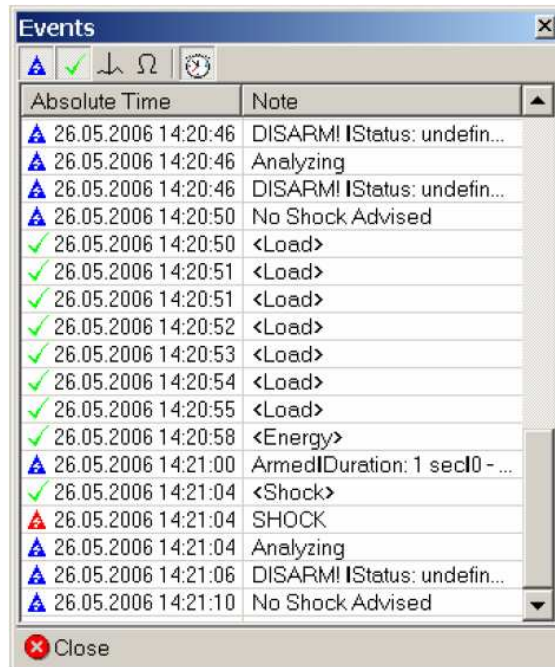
Events

| Absolute Time | Note |
|---|---|
| 26.05.2006 14:20:46 | DISARM! IStatus: undefin... |
| 26.05.2006 14:20:46 | Analyzing |
| 26.05.2006 14:20:46 | DISARM! IStatus: undefin... |
| 26.05.2006 14:20:50 | No Shock Advised |
| 26.05.2006 14:20:50 | <Load> |
| 26.05.2006 14:20:51 | <Load> |
| 26.05.2006 14:20:51 | <Load> |
| 26.05.2006 14:20:52 | <Load> |
| 26.05.2006 14:20:53 | <Load> |
| 26.05.2006 14:20:54 | <Load> |
| 26.05.2006 14:20:55 | <Load> |
| 26.05.2006 14:20:58 | <Energy> |
| 26.05.2006 14:21:00 | ArmedIDuration: 1 secI0 - ... |
| 26.05.2006 14:21:04 | <Shock> |
| 26.05.2006 14:21:04 | SHOCK |
| 26.05.2006 14:21:04 | Analyzing |
| 26.05.2006 14:21:06 | DISARM! IStatus: undefin... |
| 26.05.2006 14:21:10 | No Shock Advised |

Close